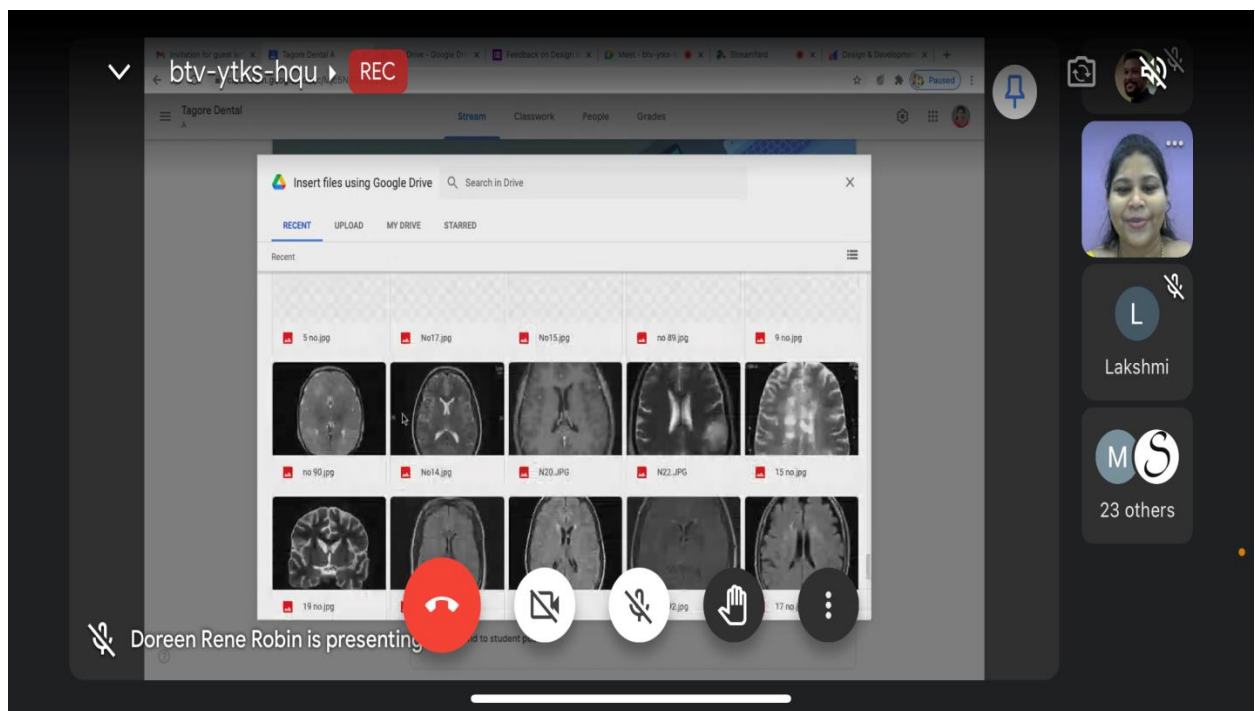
btv-ytks-hqu REC

Invitation for guest l | Tagore Dental A | Drive - Google D | Feedback on Design | Meet - btv-ytks | Streamlit | Design & Developm

Paused

Tagore Dental

Stream Classwork People Grades

Insert files using Google Drive

Search in Drive

RECENT UPLOAD MY DRIVE STARRED

Recent

5 no.jpg
No17.jpg
No15.jpg
no 89.jpg
9 no.jpg

no 90.jpg
No14.jpg
N20.JPG
N22.JPG
15 no.jpg

19 no.jpg
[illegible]2.jpg
17 no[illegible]

Lakshmi

M S
23 others

Doreen Rene Robin is presenting

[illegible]d to student p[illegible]